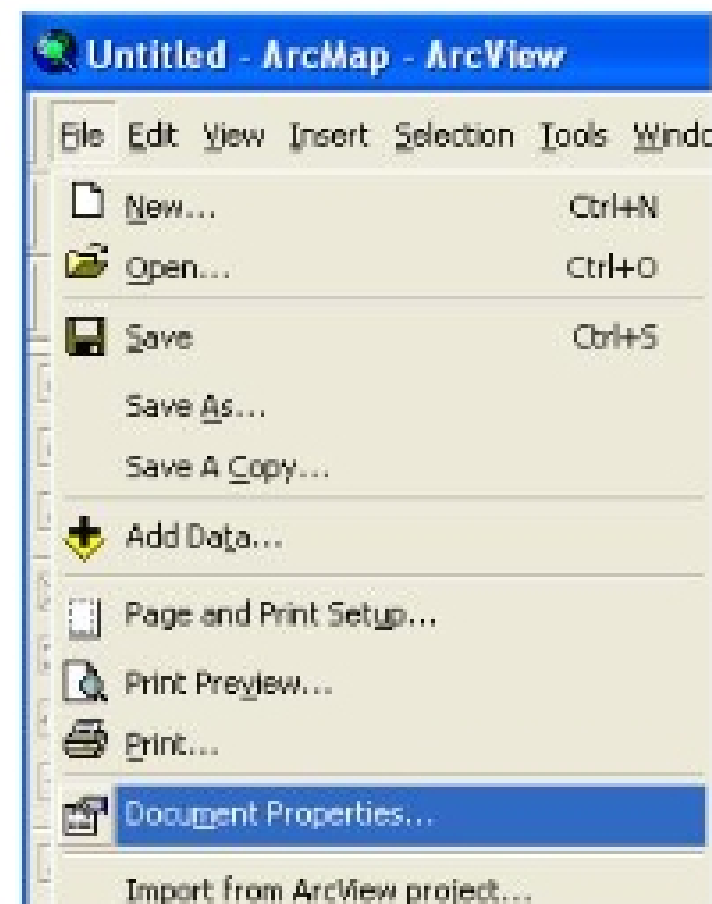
Untitled - ArcMap - ArcView

File Edit View Insert Selection Tools Windo

New... Ctrl+N
Open... Ctrl+O
Save Ctrl+S
Save As...
Save A Copy...
Add Data...
Page and Print Setup...
Print Preview...
Print...
Document Properties...
Import from ArcView project...